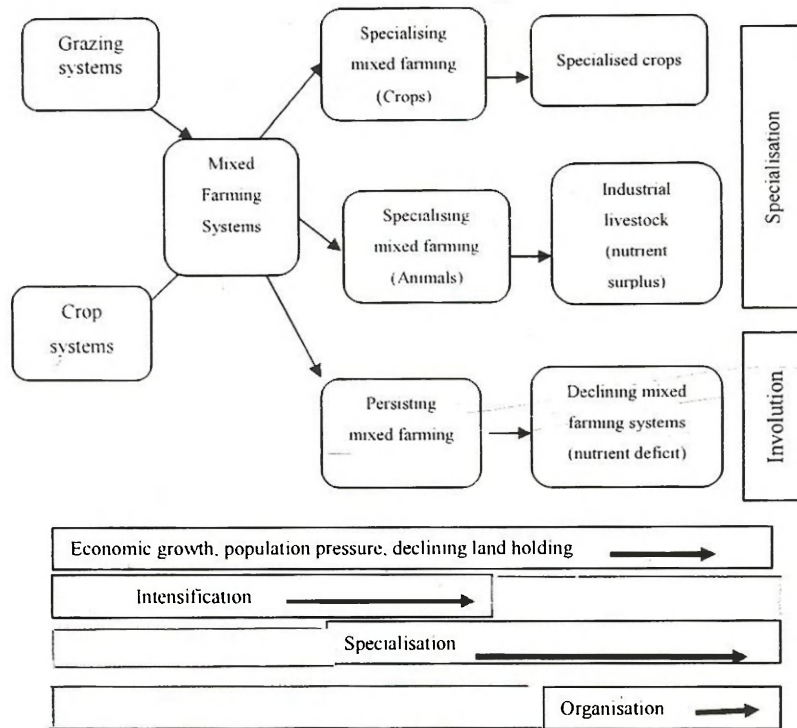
Grazing systems

Crop systems

Mixed Farming Systems

Specialising mixed farming (Crops)

Specialised crops

Specialising mixed farming (Animals)

Industrial livestock (nutrient surplus)

Persisting mixed farming

Declining mixed farming systems (nutrient deficit)

Specialisation

Involution

Economic growth, population pressure, declining land holding

Intensification

Specialisation

Organisation